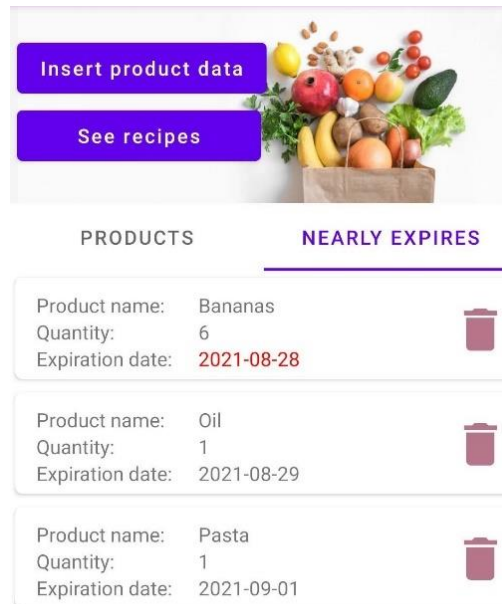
Insert product data

See recipes

PRODUCTS

NEARLY EXPIRES

Product name: Bananas
Quantity: 6
Expiration date: 2021-08-28

Product name: Oil
Quantity: 1
Expiration date: 2021-08-29

Product name: Pasta
Quantity: 1
Expiration date: 2021-09-01